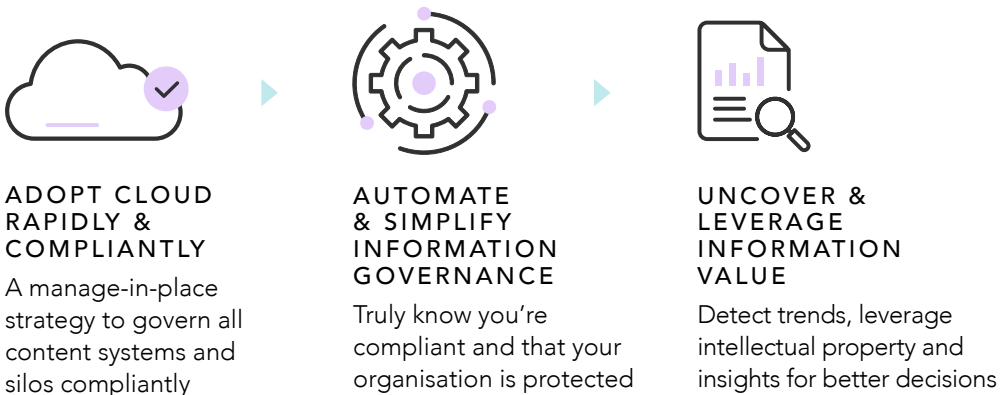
ADOPT CLOUD RAPIDLY & COMPLIANTLY

A manage-in-place strategy to govern all content systems and silos compliantly

AUTOMATE & SIMPLIFY INFORMATION GOVERNANCE

Truly know you're compliant and that your organisation is protected

UNCOVER & LEVERAGE INFORMATION VALUE

Detect trends, leverage intellectual property and insights for better decisions